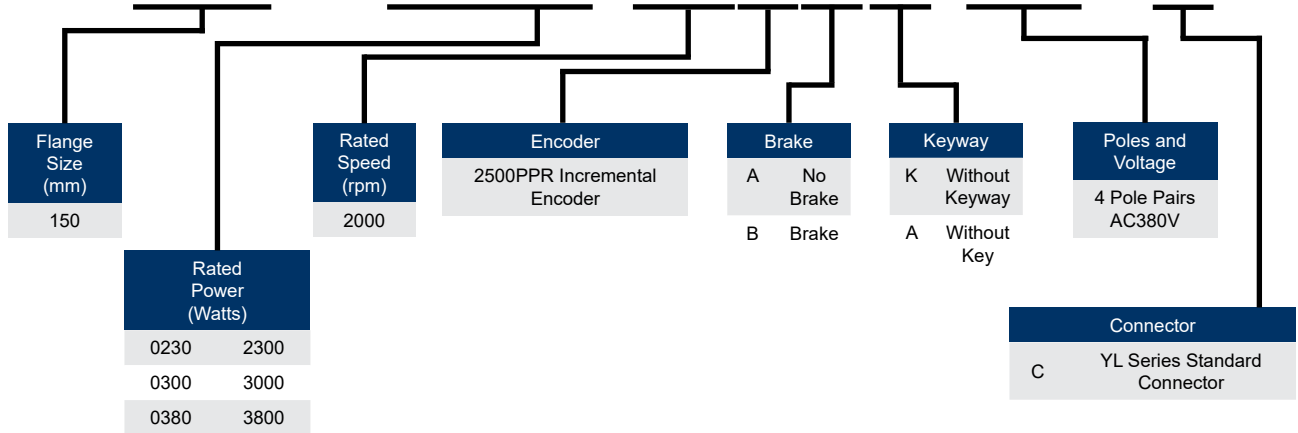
Flange Size (mm)

150

Rated Power (Watts)

| 0230 | 2300 |
|---|---|
| 0300 | 3000 |
| 0380 | 3800 |

Rated Speed (rpm)

2000

Encoder

2500PPR Incremental Encoder

Brake

| A | No Brake |
|---|---|
| B | Brake |

Keyway

| K | Without Keyway |
|---|---|
| A | Without Key |

Poles and Voltage

4 Pole Pairs AC380V

Connector

C YL Series Standard Connector